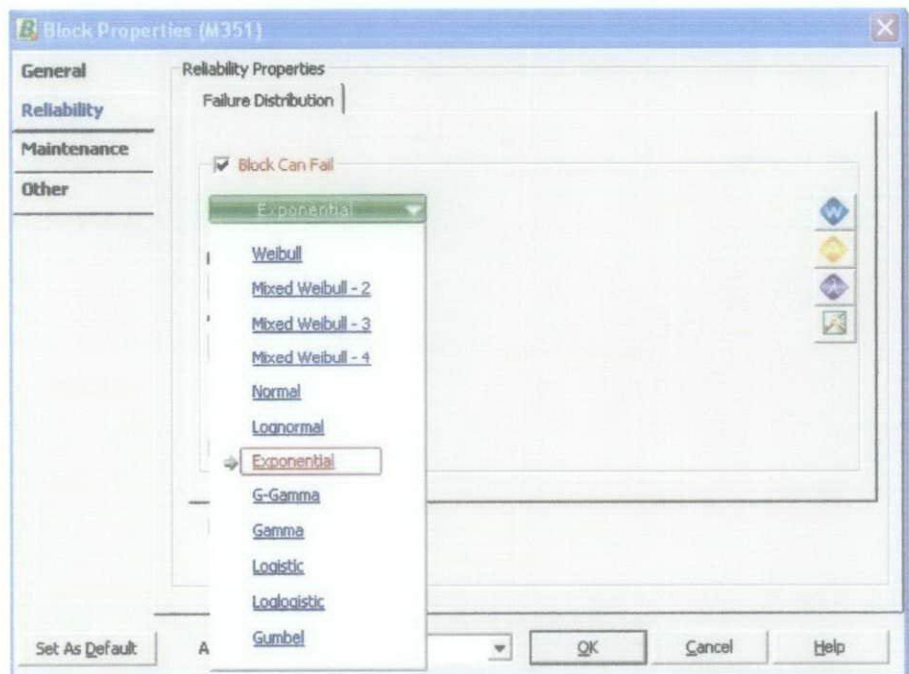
Block Properties (M351)

General
Reliability
Maintenance
Other

Reliability Properties
Failure Distribution

Block Can Fail

Exponential

Weibull
Mixed Weibull - 2
Mixed Weibull - 3
Mixed Weibull - 4
Normal
Lognormal
Exponential
G-Gamma
Gamma
Logistic
Loglogistic
Gumbel

Set As Default
A
OK
Cancel
Help